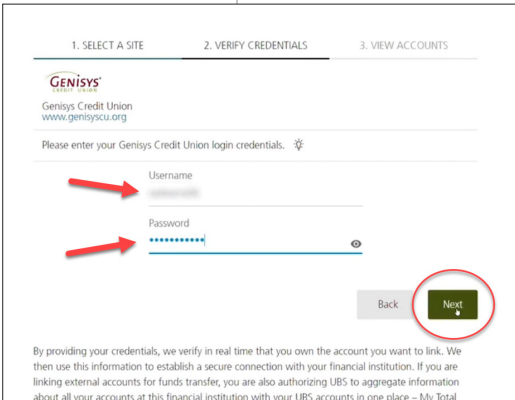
1. SELECT A SITE
2. VERIFY CREDENTIALS
3. VIEW ACCOUNTS

GENISYS CREDIT UNION

Genisys Credit Union
www.genisyscu.org

Please enter your Genisys Credit Union login credentials.

Username
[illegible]

Password
•••••••••••

Back
Next

By providing your credentials, we verify in real time that you own the account you want to link. We then use this information to establish a secure connection with your financial institution. If you are linking external accounts for funds transfer, you are also authorizing UBS to aggregate information about all your accounts at this financial institution with your UBS accounts in one place – My Total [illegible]